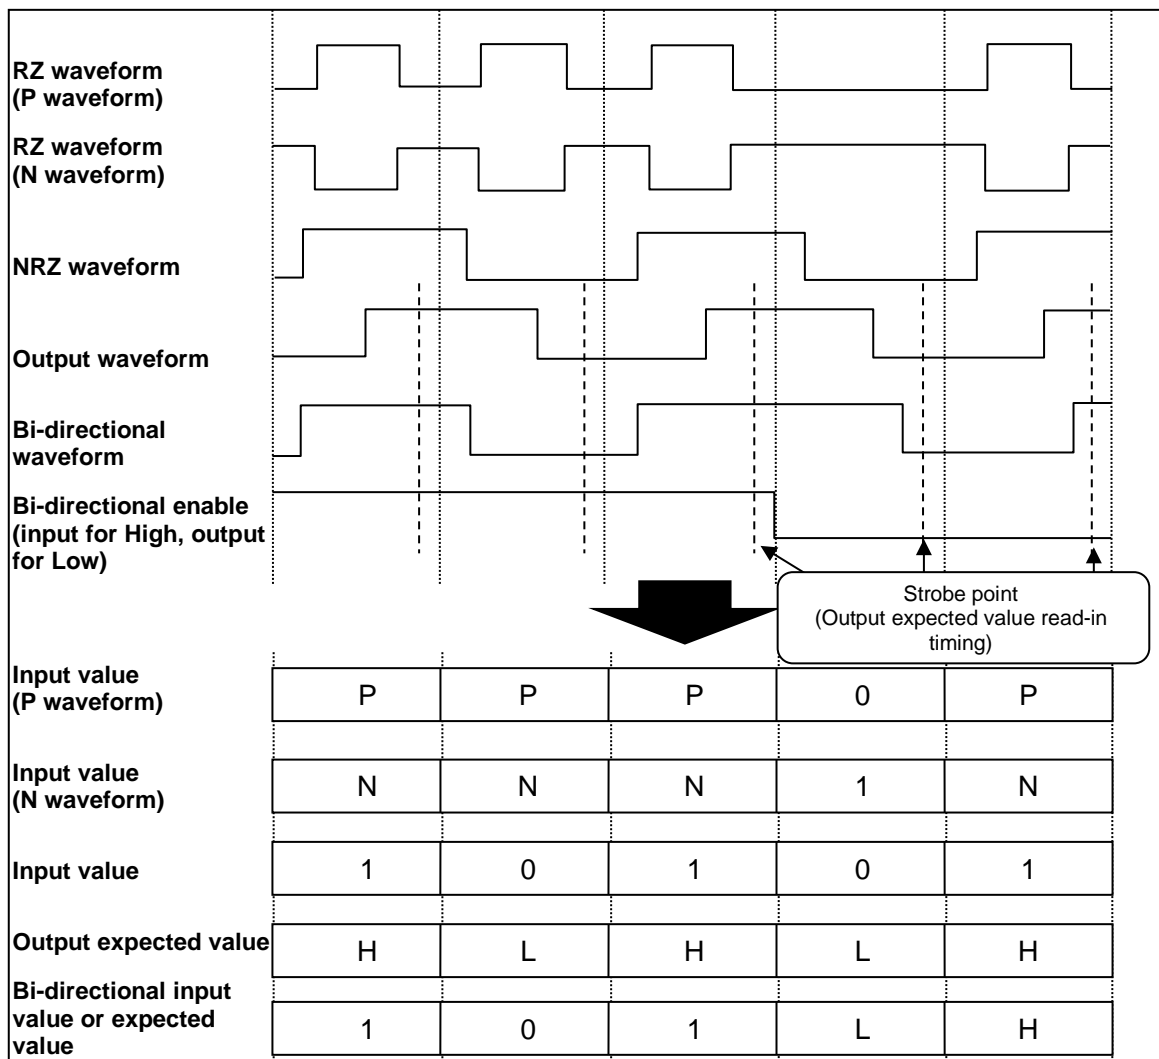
RZ waveform
(P waveform)

RZ waveform
(N waveform)

NRZ waveform

Output waveform

Bi-directional waveform

Bi-directional enable (input for High, output for Low)

Strobe point
(Output expected value read-in timing)

| Input value (P waveform) | P | P | P | 0 | P |
|---|---|---|---|---|---|
| Input value (N waveform) | N | N | N | 1 | N |
| Input value | 1 | 0 | 1 | 0 | 1 |
| Output expected value | H | L | H | L | H |
| Bi-directional input value or expected value | 1 | 0 | 1 | L | H |